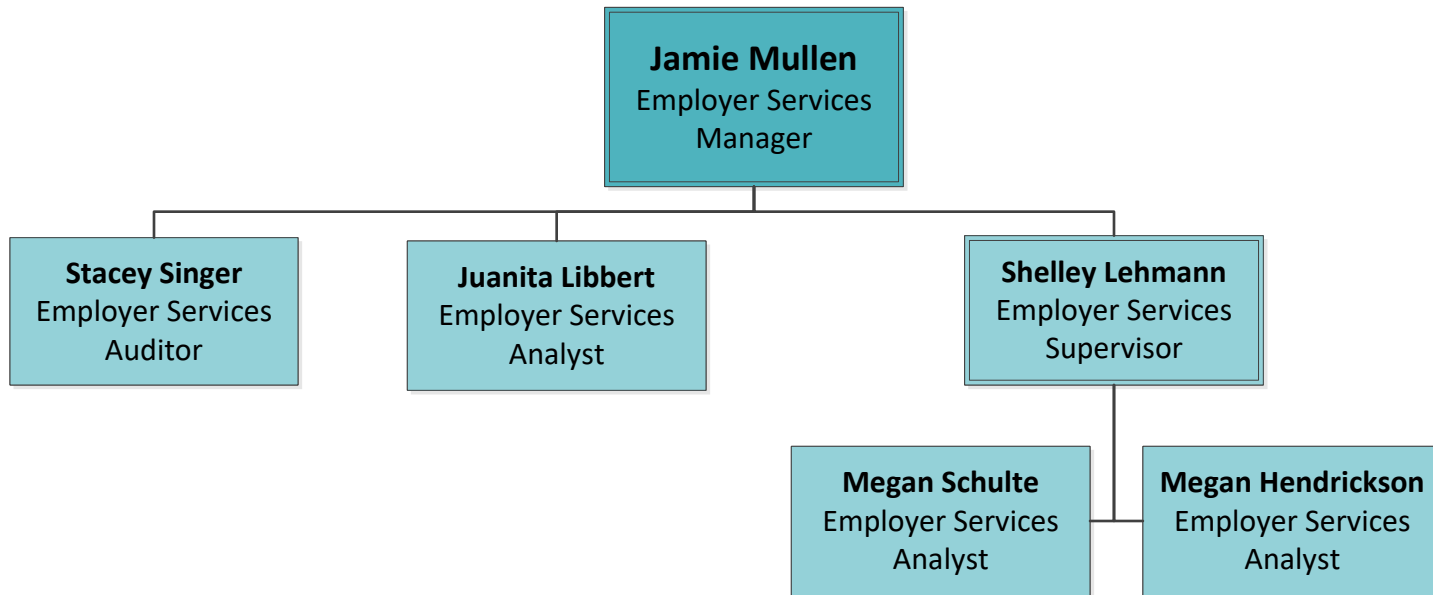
**Jamie Mullen**
Employer Services Manager

**Stacey Singer**
Employer Services Auditor

**Juanita Libbert**
Employer Services Analyst

**Shelley Lehmann**
Employer Services Supervisor

**Megan Schulte**
Employer Services Analyst

**Megan Hendrickson**
Employer Services Analyst